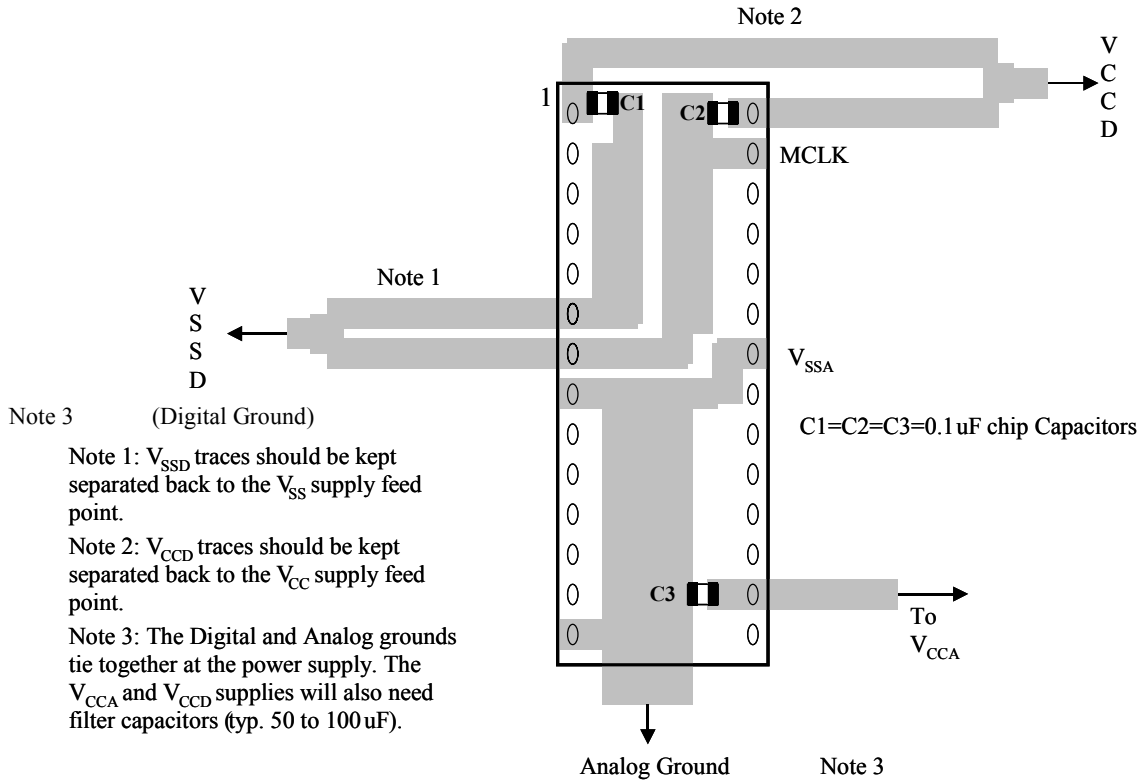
Note 2

V
C
C
D

1

C1

C2

MCLK

Note 1

V
S
S
D

$V_{SSA}$

Note 3 (Digital Ground)

C1=C2=C3=0.1 uF chip Capacitors

Note 1: $V_{SSD}$ traces should be kept separated back to the $V_{SS}$ supply feed point.

Note 2: $V_{CCD}$ traces should be kept separated back to the $V_{CC}$ supply feed point.

Note 3: The Digital and Analog grounds tie together at the power supply. The $V_{CCA}$ and $V_{CCD}$ supplies will also need filter capacitors (typ. 50 to 100 uF).

C3

To
$V_{CCA}$

Analog Ground Note 3